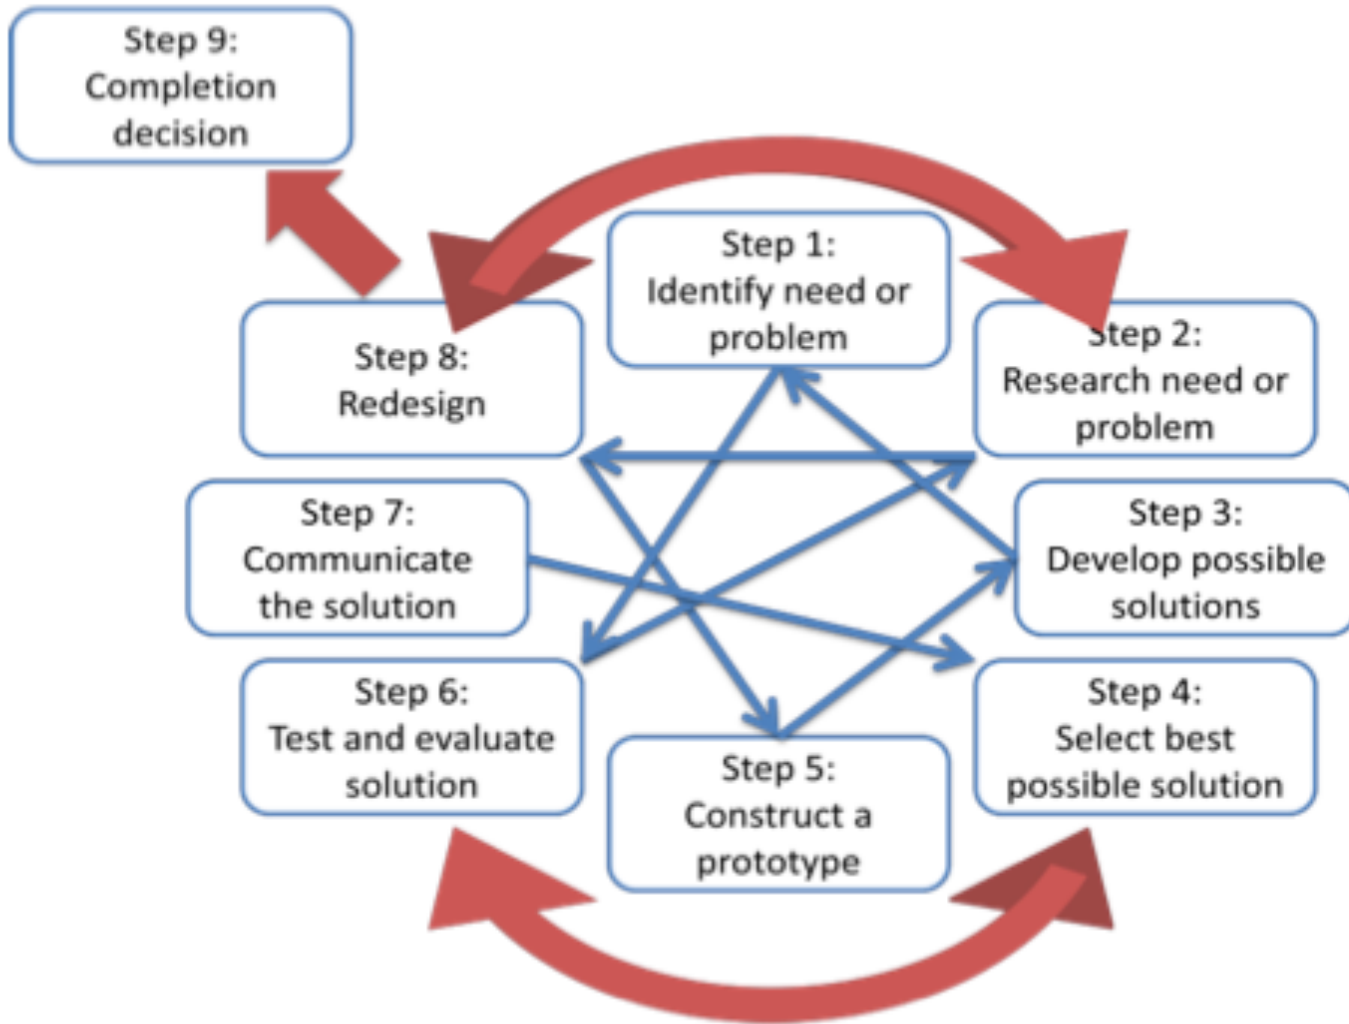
Step 9:
Completion decision

Step 1:
Identify need or problem

Step 8:
Redesign

Step 2:
Research need or problem

Step 7:
Communicate the solution

Step 3:
Develop possible solutions

Step 6:
Test and evaluate solution

Step 4:
Select best possible solution

Step 5:
Construct a prototype